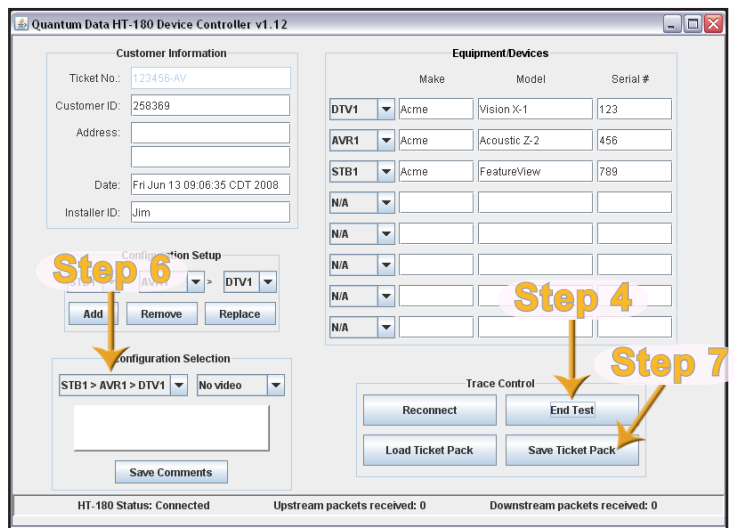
Quantum Data HT-180 Device Controller v1.12

Customer Information

Ticket No.: 123456-AV

Customer ID: 258369

Address:

Date: Fri Jun 13 09:06:35 CDT 2008

Installer ID: Jim

Configuration Setup

Step 6

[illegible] > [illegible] > DTV1

Add Remove Replace

Configuration Selection

STB1 > AVR1 > DTV1 No video

Save Comments

Equipment/Devices

| | Make | Model | Serial # |
|---|---|---|---|
| DTV1 | Acme | Vision X-1 | 123 |
| AVR1 | Acme | Acoustic Z-2 | 456 |
| STB1 | Acme | FeatureView | 789 |
| N/A | | | |
| N/A | | | |
| N/A | | | |
| N/A | | | |
| N/A | | | |

Step 4

Step 7

Trace Control

Reconnect End Test

Load Ticket Pack Save Ticket Pack

HT-180 Status: Connected Upstream packets received: 0 Downstream packets received: 0